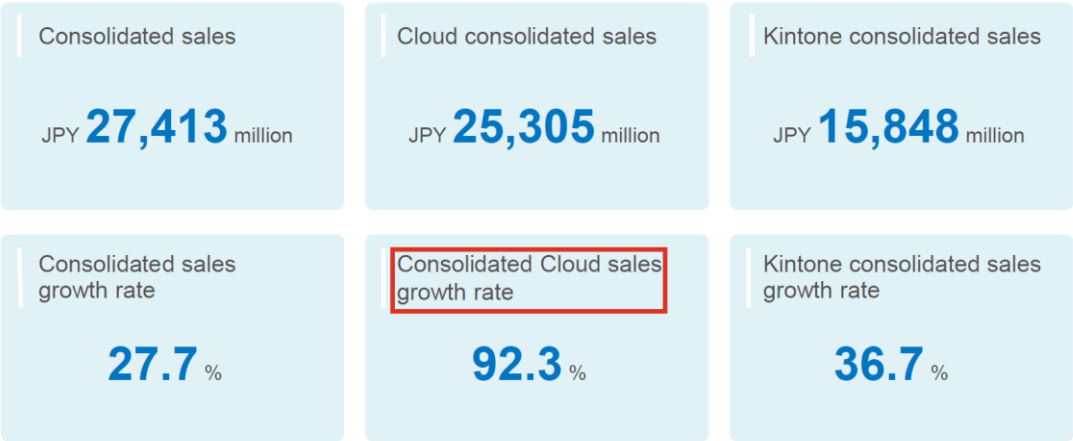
Consolidated sales

JPY 27,413 million

Cloud consolidated sales

JPY 25,305 million

Kintone consolidated sales

JPY 15,848 million

Consolidated sales growth rate

27.7 %

Consolidated Cloud sales growth rate

92.3 %

Kintone consolidated sales growth rate

36.7 %